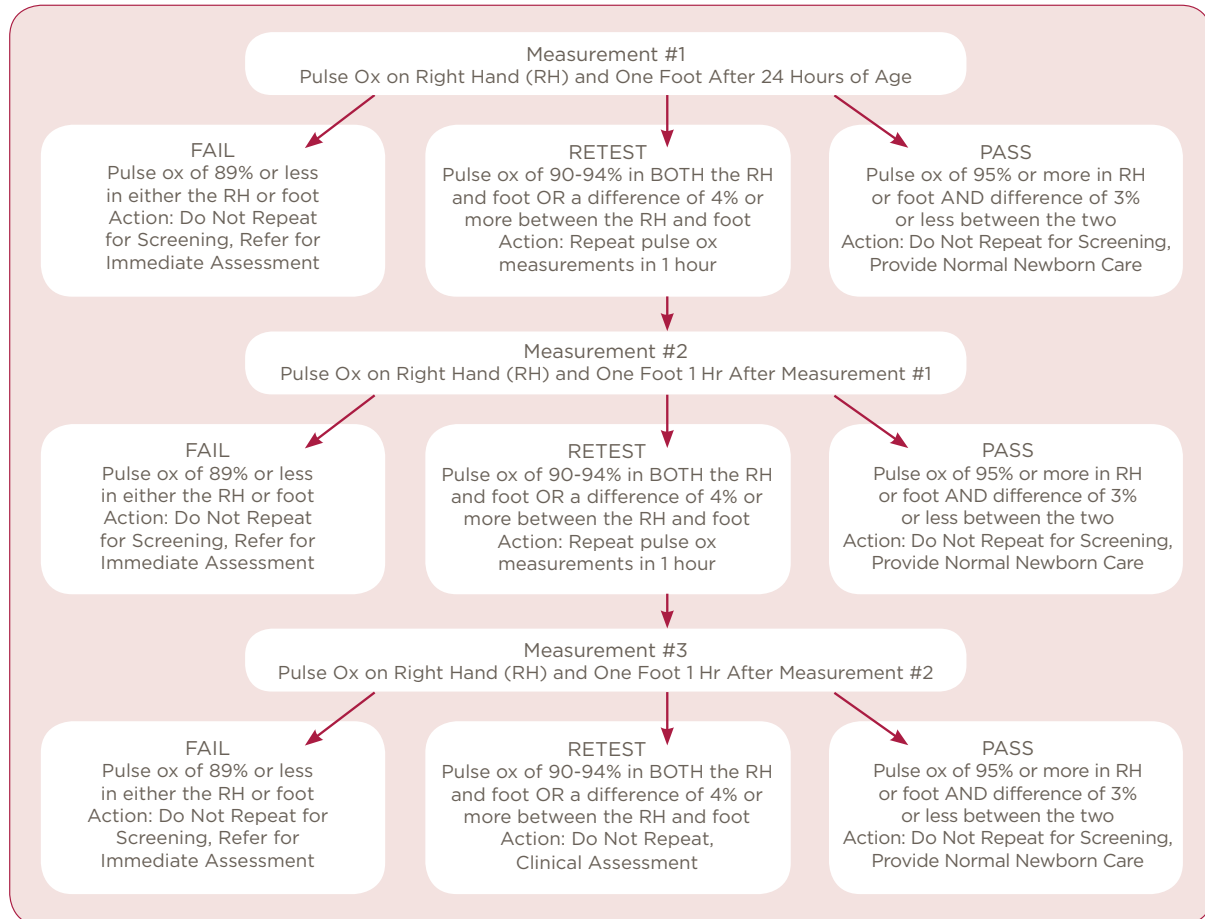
Measurement #1
Pulse Ox on Right Hand (RH) and One Foot After 24 Hours of Age

FAIL
Pulse ox of 89% or less in either the RH or foot
Action: Do Not Repeat for Screening, Refer for Immediate Assessment

RETEST
Pulse ox of 90-94% in BOTH the RH and foot OR a difference of 4% or more between the RH and foot
Action: Repeat pulse ox measurements in 1 hour

PASS
Pulse ox of 95% or more in RH or foot AND difference of 3% or less between the two
Action: Do Not Repeat for Screening, Provide Normal Newborn Care

Measurement #2
Pulse Ox on Right Hand (RH) and One Foot 1 Hr After Measurement #1

FAIL
Pulse ox of 89% or less in either the RH or foot
Action: Do Not Repeat for Screening, Refer for Immediate Assessment

RETEST
Pulse ox of 90-94% in BOTH the RH and foot OR a difference of 4% or more between the RH and foot
Action: Repeat pulse ox measurements in 1 hour

PASS
Pulse ox of 95% or more in RH or foot AND difference of 3% or less between the two
Action: Do Not Repeat for Screening, Provide Normal Newborn Care

Measurement #3
Pulse Ox on Right Hand (RH) and One Foot 1 Hr After Measurement #2

FAIL
Pulse ox of 89% or less in either the RH or foot
Action: Do Not Repeat for Screening, Refer for Immediate Assessment

RETEST
Pulse ox of 90-94% in BOTH the RH and foot OR a difference of 4% or more between the RH and foot
Action: Do Not Repeat, Clinical Assessment

PASS
Pulse ox of 95% or more in RH or foot AND difference of 3% or less between the two
Action: Do Not Repeat for Screening, Provide Normal Newborn Care